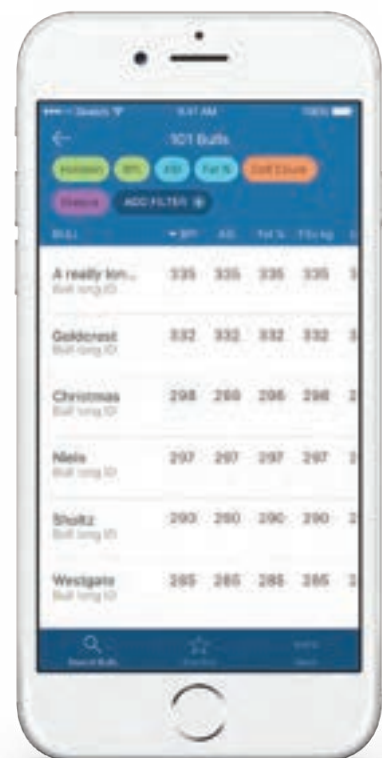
•••○ Search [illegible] 9:41 AM 100%

101 Bulls

Holstein BPI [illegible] Fat % Calf Ease

Friesian ADD FILTER

BULL ▾ BPI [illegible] Fat % F%/kg

| | | | | | |
|---|---|---|---|---|---|
| A really lon... Bull long ID | 335 | 335 | 335 | 335 | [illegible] |
| Goldcrest Bull long ID | 332 | 332 | 332 | 332 | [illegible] |
| Christmas Bull long ID | 298 | 298 | 298 | 298 | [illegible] |
| Niels Bull long ID | 297 | 297 | 297 | 297 | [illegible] |
| Sholtz Bull long ID | 290 | 290 | 290 | 290 | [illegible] |
| Westgate Bull long ID | 285 | 285 | 285 | 285 | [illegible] |

Search Bulls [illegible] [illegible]